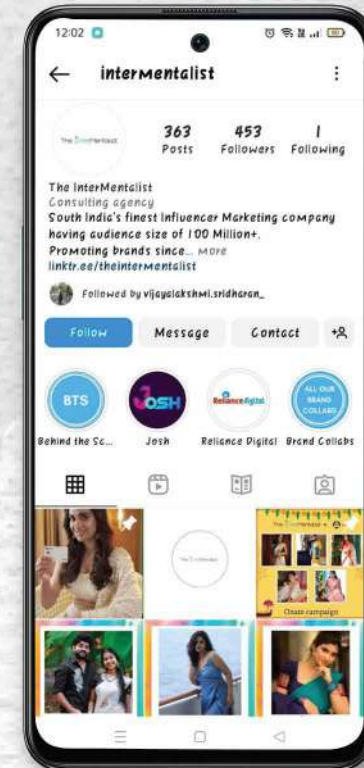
12:02

intermentalist

The InterMentalist

363 Posts

453 Followers

1 Following

The InterMentalist
Consulting agency
South India's finest Influencer Marketing company having audience size of 100 Million+.
Promoting brands since... more
linktr.ee/theintermentalist

Followed by vijayalakshmi.sridharan_

Follow

Message

Contact

BTS

JOSH

Reliance Digital

ALL OUR BRAND COLLABS

Behind the Sc...

Josh

Reliance Digital

Brand Collabs

The InterMentalist

The InterMentalist

Chaaze campaign